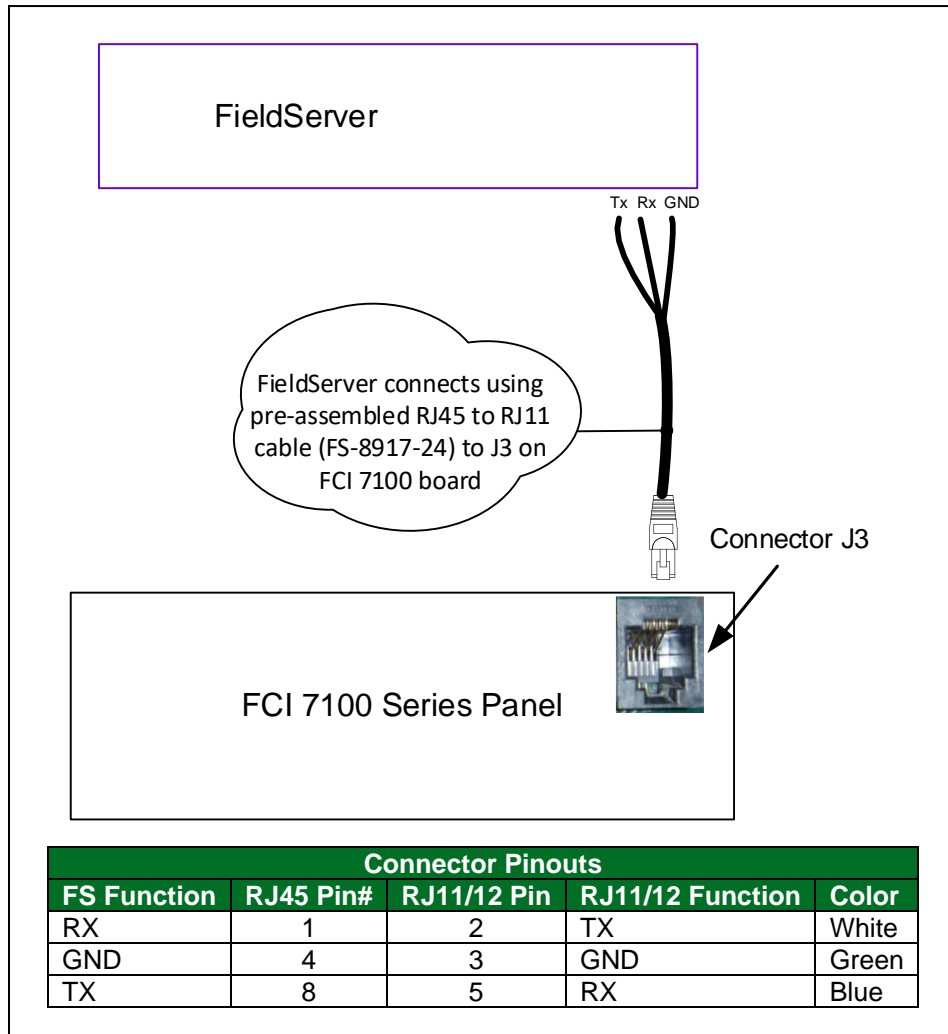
FieldServer

Tx Rx GND

FieldServer connects using pre-assembled RJ45 to RJ11 cable (FS-8917-24) to J3 on FCI 7100 board

Connector J3

FCI 7100 Series Panel

| Connector Pinouts | | | | |
|---|---|---|---|---|
| FS Function | RJ45 Pin# | RJ11/12 Pin | RJ11/12 Function | Color |
| RX | 1 | 2 | TX | White |
| GND | 4 | 3 | GND | Green |
| TX | 8 | 5 | RX | Blue |